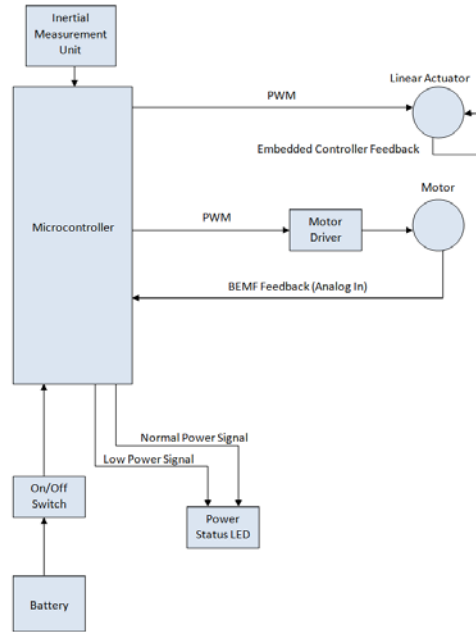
Inertial Measurement Unit

Linear Actuator

PWM

Embedded Controller Feedback

Motor

Microcontroller

PWM

Motor Driver

BEMF Feedback (Analog In)

Normal Power Signal

Low Power Signal

On/Off Switch

Power Status LED

Battery